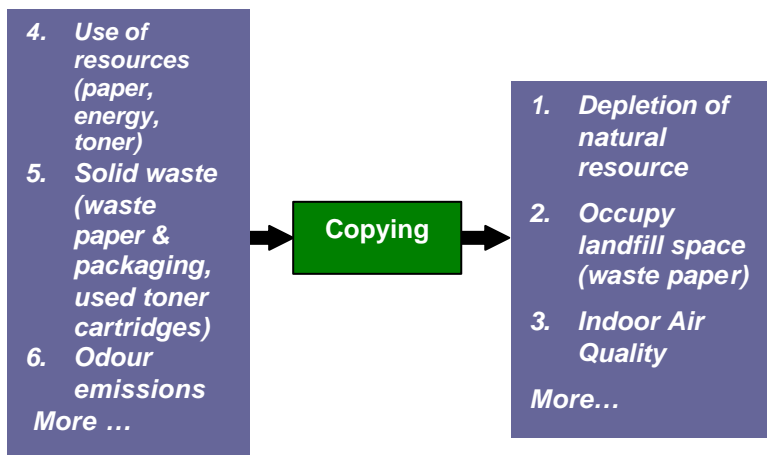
4. Use of resources (paper, energy, toner)

5. Solid waste (waste paper & packaging, used toner cartridges)

6. Odour emissions

More …

Copying

1. Depletion of natural resource

2. Occupy landfill space (waste paper)

3. Indoor Air Quality

More…